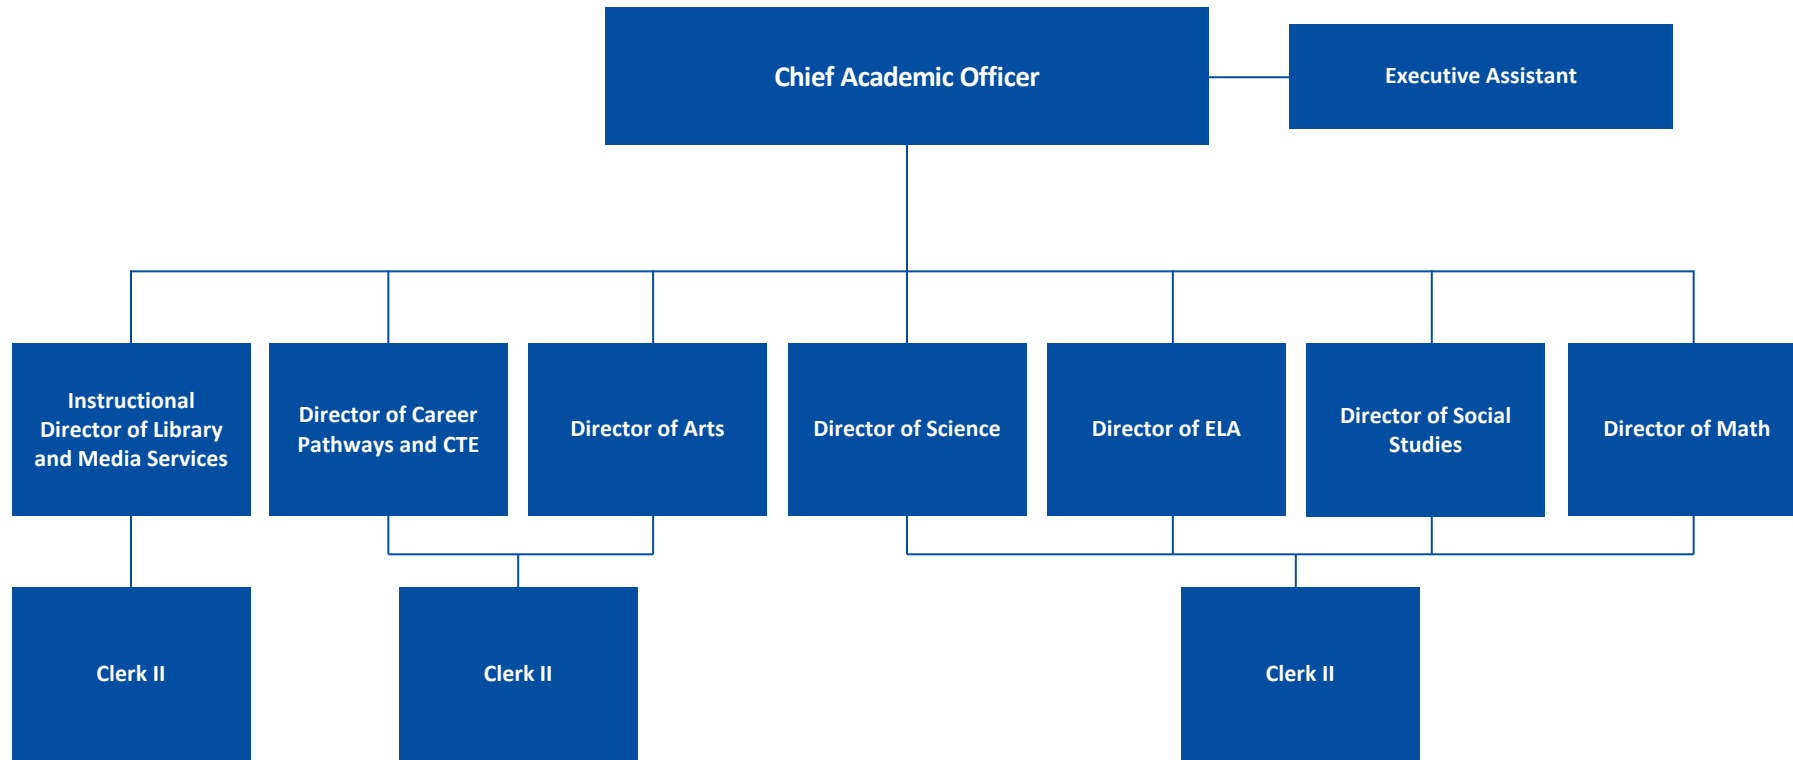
Chief Academic Officer

Executive Assistant

Instructional Director of Library and Media Services

Director of Career Pathways and CTE

Director of Arts

Director of Science

Director of ELA

Director of Social Studies

Director of Math

Clerk II

Clerk II

Clerk II